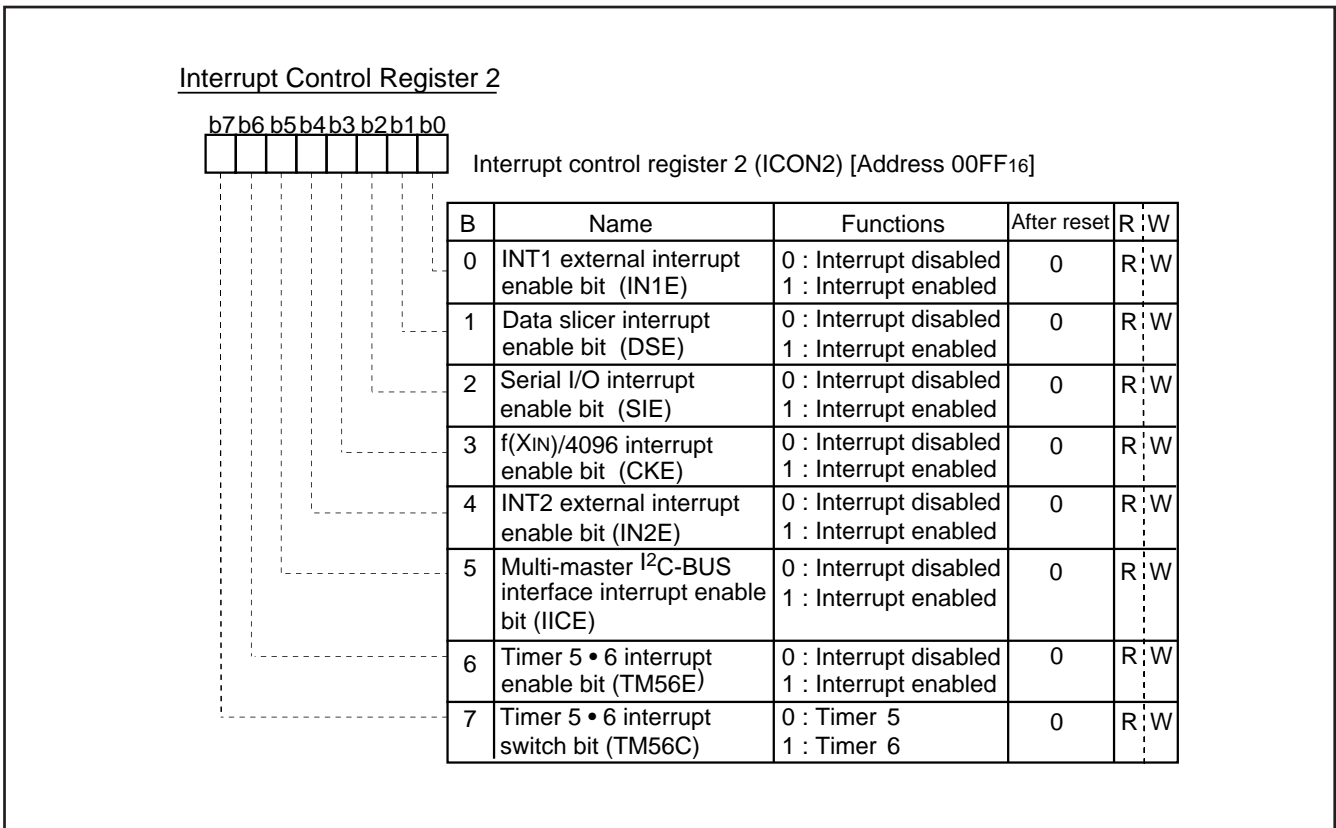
Interrupt Control Register 2

b7 b6 b5 b4 b3 b2 b1 b0

Interrupt control register 2 (ICON2) [Address 00FF$_{16}$]

| B | Name | Functions | After reset | R | W |
|---|---|---|---|---|---|
| 0 | INT1 external interrupt enable bit (IN1E) | 0 : Interrupt disabled<br>1 : Interrupt enabled | 0 | R | W |
| 1 | Data slicer interrupt enable bit (DSE) | 0 : Interrupt disabled<br>1 : Interrupt enabled | 0 | R | W |
| 2 | Serial I/O interrupt enable bit (SIE) | 0 : Interrupt disabled<br>1 : Interrupt enabled | 0 | R | W |
| 3 | f(X$_{IN}$)/4096 interrupt enable bit (CKE) | 0 : Interrupt disabled<br>1 : Interrupt enabled | 0 | R | W |
| 4 | INT2 external interrupt enable bit (IN2E) | 0 : Interrupt disabled<br>1 : Interrupt enabled | 0 | R | W |
| 5 | Multi-master I$^2$C-BUS interface interrupt enable bit (IICE) | 0 : Interrupt disabled<br>1 : Interrupt enabled | 0 | R | W |
| 6 | Timer 5 • 6 interrupt enable bit (TM56E) | 0 : Interrupt disabled<br>1 : Interrupt enabled | 0 | R | W |
| 7 | Timer 5 • 6 interrupt switch bit (TM56C) | 0 : Timer 5<br>1 : Timer 6 | 0 | R | W |